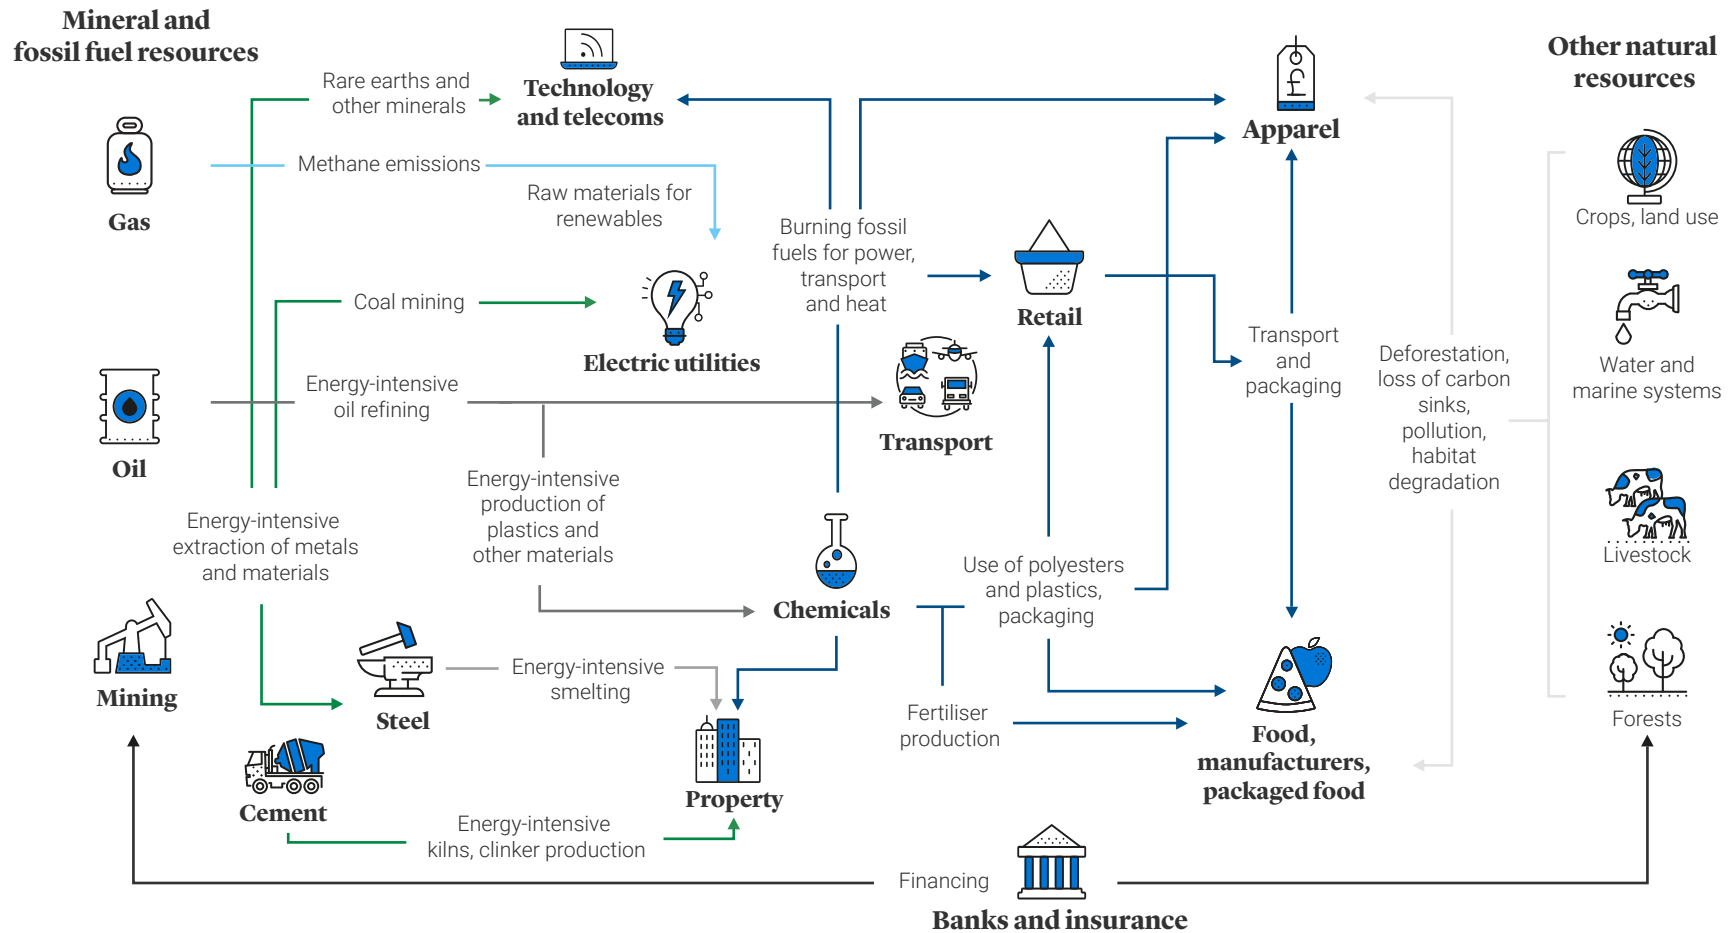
Mineral and fossil fuel resources

Gas

Oil

Mining

Rare earths and other minerals

Technology and telecoms

Methane emissions

Raw materials for renewables

Coal mining

Electric utilities

Energy-intensive oil refining

Burning fossil fuels for power, transport and heat

Transport

Retail

Apparel

Transport and packaging

Energy-intensive extraction of metals and materials

Energy-intensive production of plastics and other materials

Chemicals

Use of polyesters and plastics, packaging

Steel

Energy-intensive smelting

Fertiliser production

Property

Cement

Energy-intensive kilns, clinker production

Food, manufacturers, packaged food

Financing

Banks and insurance

Other natural resources

Crops, land use

Water and marine systems

Livestock

Forests

Deforestation, loss of carbon sinks, pollution, habitat degradation